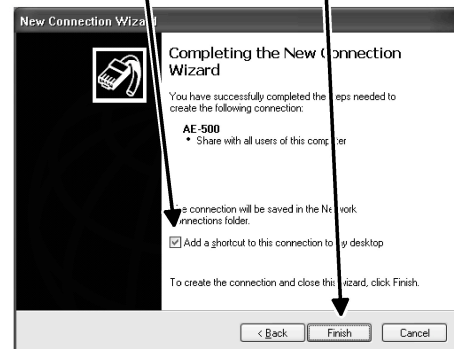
New Connection Wiza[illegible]

Completing the New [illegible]onnection Wizard

You have successfully completed the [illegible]eps needed to create the following connection:

AE-500
• Share with all users of this comp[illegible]ter

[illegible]e connection will be saved in the Ne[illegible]work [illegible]onnections folder.

☑ Add a shortcut to this connection to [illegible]y desktop

To create the connection and close this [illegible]izard, click Finish.

< Back | Finish | Cancel